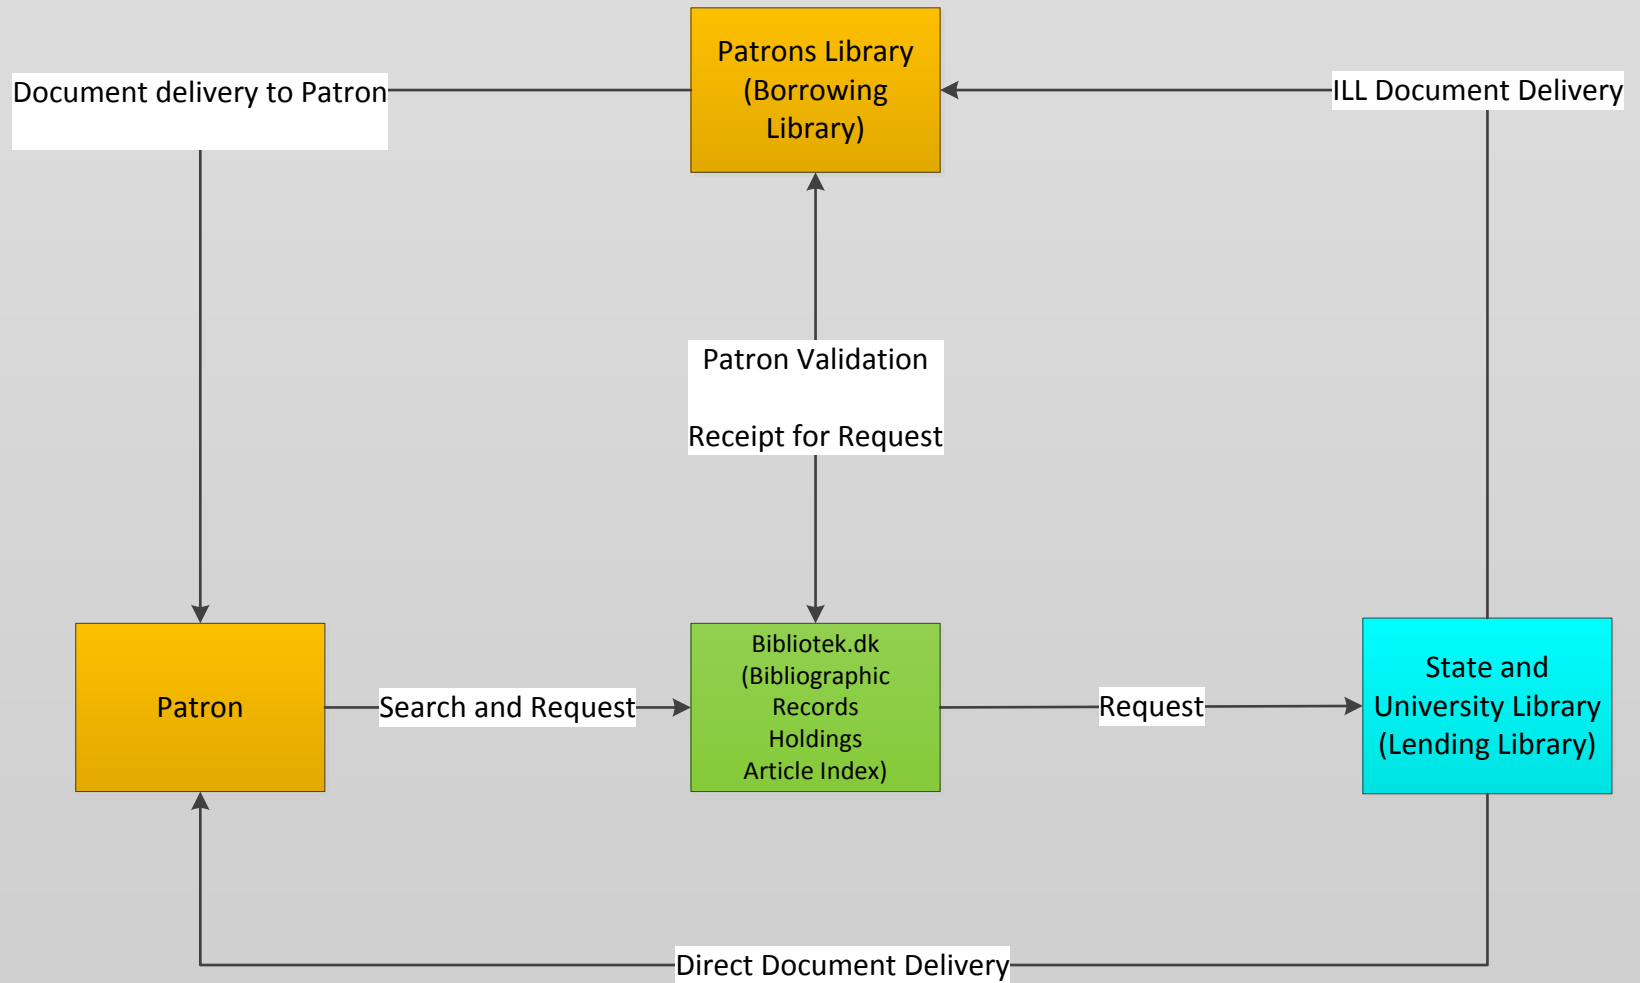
Patrons Library (Borrowing Library)

Document delivery to Patron

ILL Document Delivery

Patron Validation

Receipt for Request

Patron

Search and Request

Bibliotek.dk (Bibliographic Records Holdings Article Index)

Request

State and University Library (Lending Library)

Direct Document Delivery